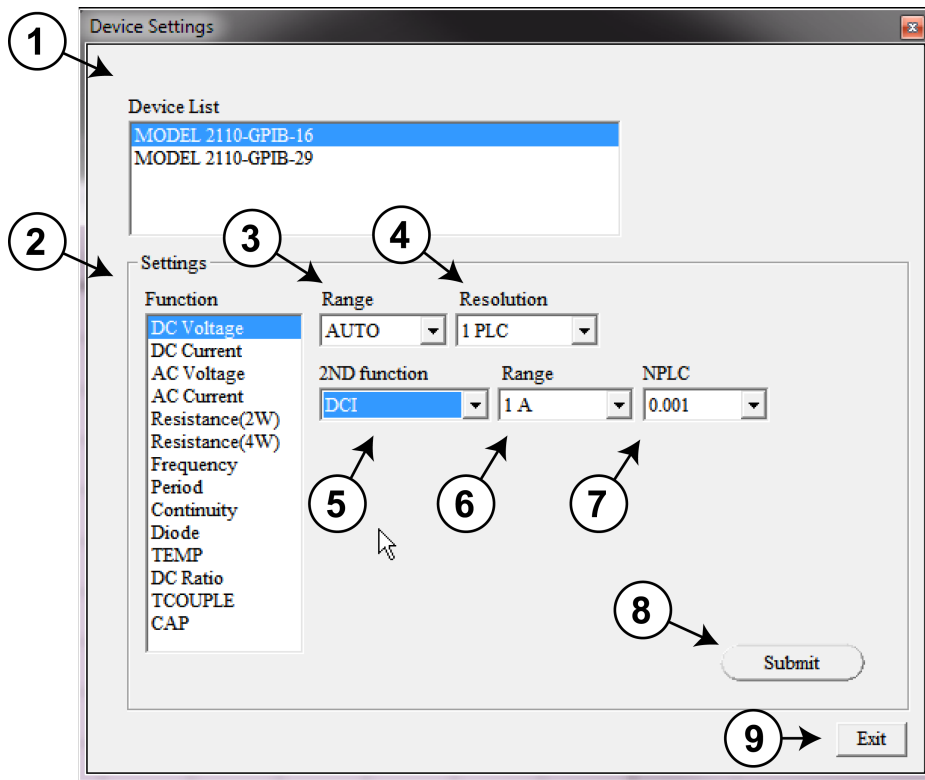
Device Settings

1

Device List

MODEL 2110-GPIB-16
MODEL 2110-GPIB-29

2

Settings

3

4

Function

DC Voltage
DC Current
AC Voltage
AC Current
Resistance(2W)
Resistance(4W)
Frequency
Period
Continuity
Diode
TEMP
DC Ratio
TCOUPLE
CAP

Range

AUTO

Resolution

1 PLC

2ND function

DCI

Range

1 A

NPLC

0.001

5

6

7

8

Submit

9

Exit